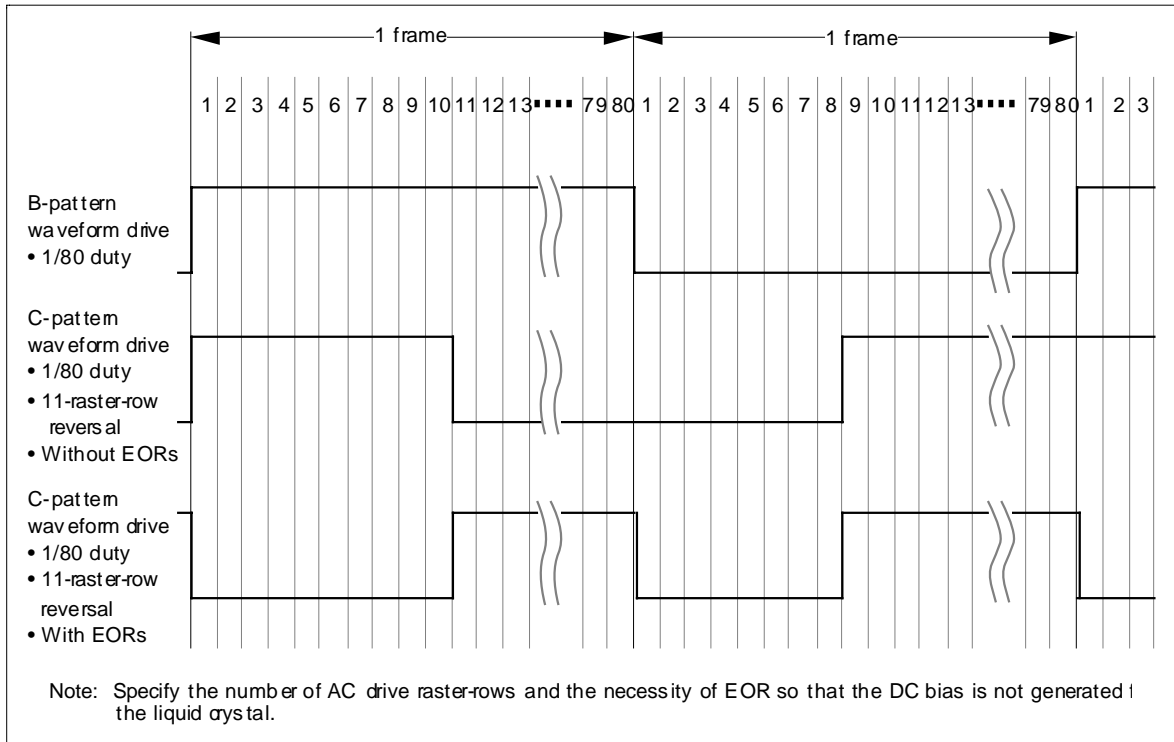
1 frame

1 frame

1 2 3 4 5 6 7 8 9 10 11 12 13 ▪▪▪▪ 79 80 1 2 3 4 5 6 7 8 9 10 11 12 13 ▪▪▪▪ 79 80 1 2 3

B-pattern waveform drive
• 1/80 duty

C-pattern waveform drive
• 1/80 duty
• 11-raster-row reversal
• Without EORs

C-pattern waveform drive
• 1/80 duty
• 11-raster-row reversal
• With EORs

Note: Specify the number of AC drive raster-rows and the necessity of EOR so that the DC bias is not generated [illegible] the liquid crystal.